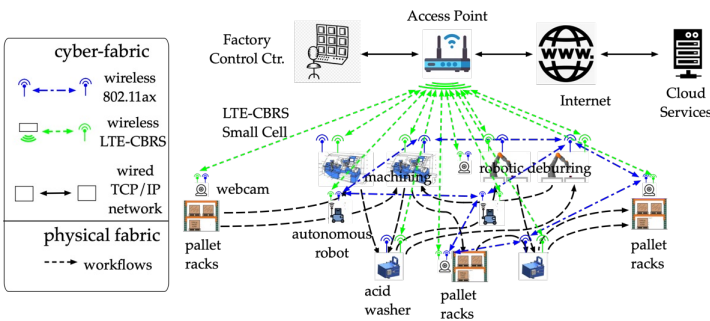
cyber-fabric

wireless 802.11ax

wireless LTE-CBRS

wired TCP/IP network

physical fabric

workflows

Factory Control Ctr.

Access Point

Internet

Cloud Services

LTE-CBRS Small Cell

webcam

machining

robotic deburring

pallet racks

autonomous robot

acid washer

pallet racks

pallet racks